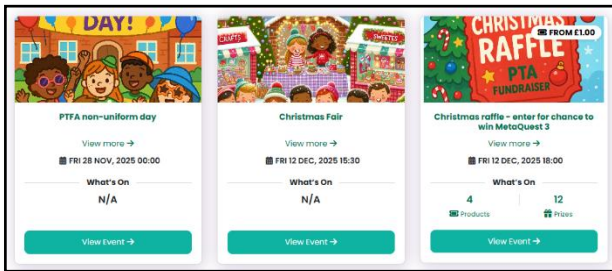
DAY!

PTFA non-uniform day

View more →

FRI 28 NOV, 2025 00:00

What's On

N/A

View Event →

CRAFTS

SWEETS

Christmas Fair

View more →

FRI 12 DEC, 2025 15:30

What's On

N/A

View Event →

CHRISTMAS RAFFLE

PTA FUNDRAISER

FROM £1.00

Christmas raffle - enter for chance to win MetaQuest 3

View more →

FRI 12 DEC, 2025 18:00

What's On

4

Products

12

Prizes

View Event →